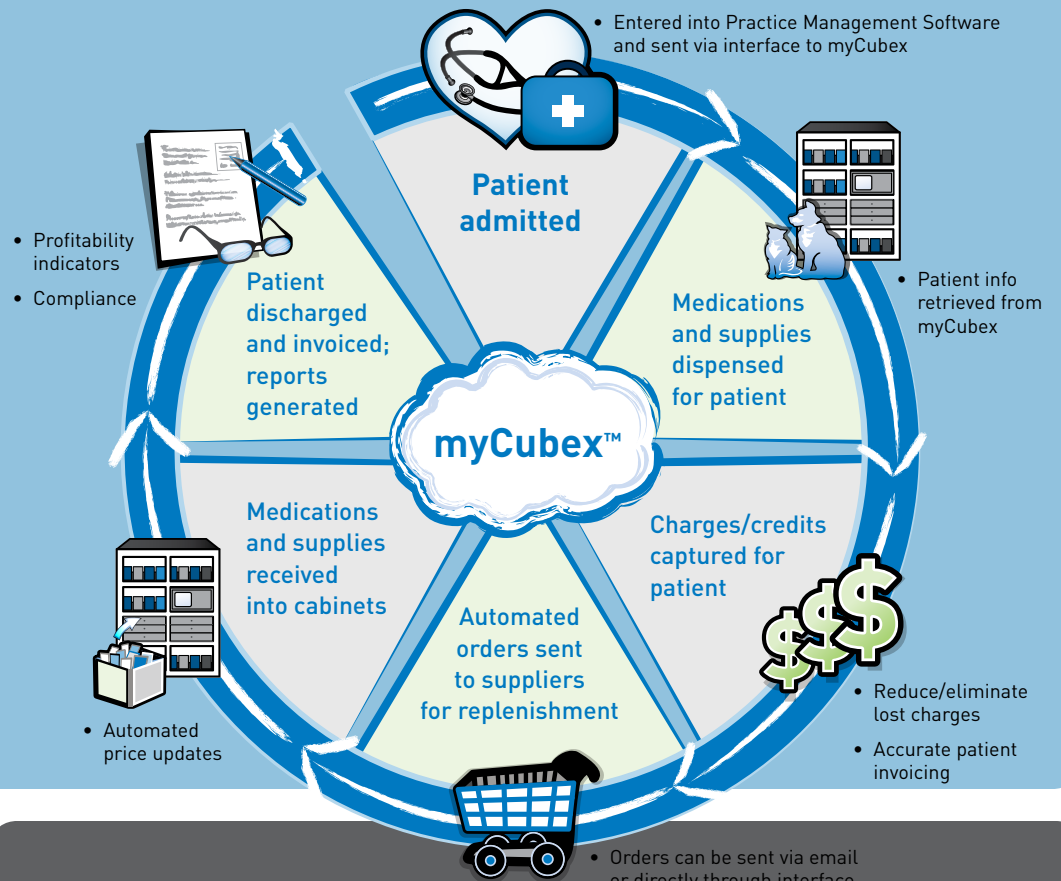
• Entered into Practice Management Software and sent via interface to myCubex

Patient admitted

• Patient info retrieved from myCubex

Medications and supplies dispensed for patient

Charges/credits captured for patient

• Reduce/eliminate lost charges

• Accurate patient invoicing

Automated orders sent to suppliers for replenishment

• Orders can be sent via email or directly through interface

Medications and supplies received into cabinets

• Automated price updates

Patient discharged and invoiced; reports generated

• Profitability indicators

• Compliance

myCubex™